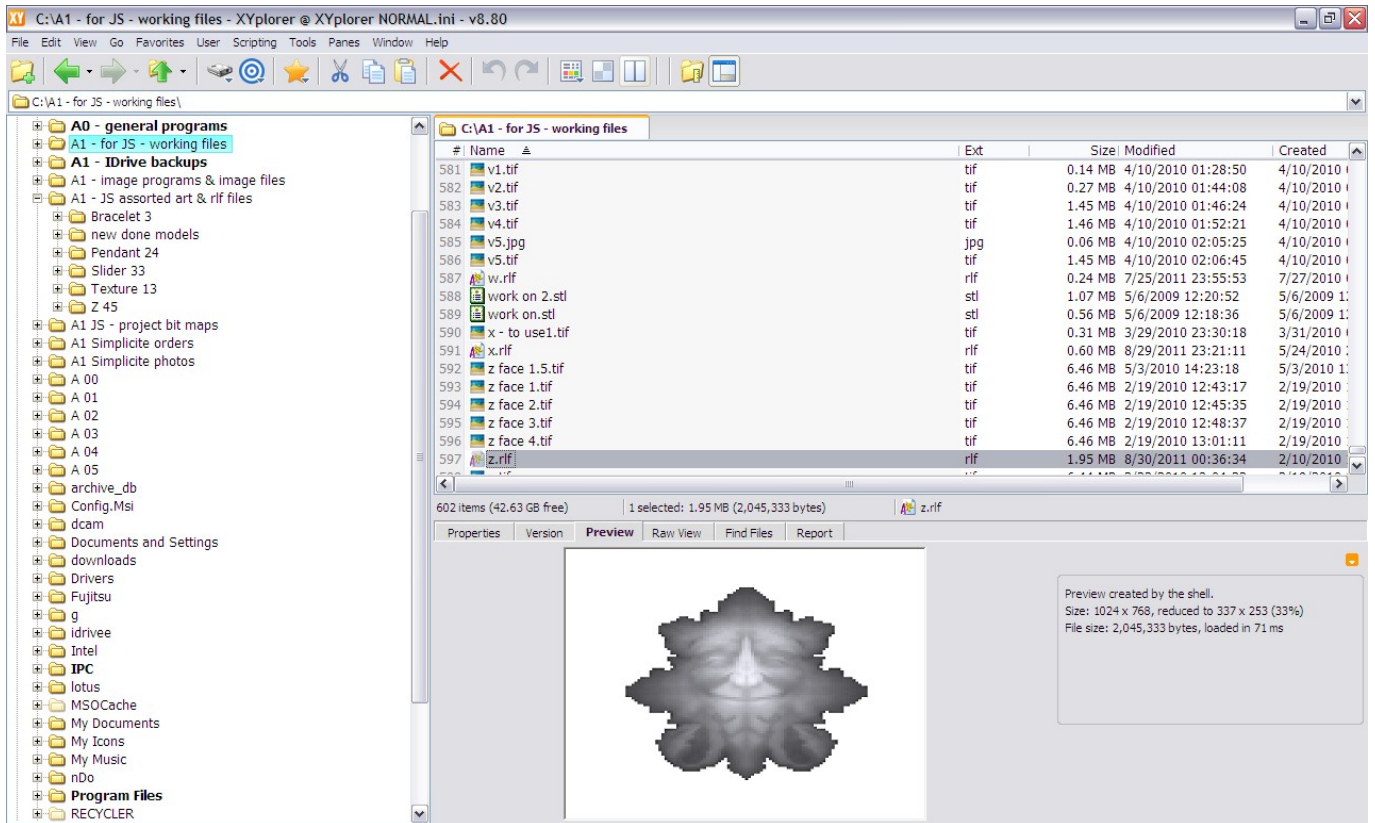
C:\A1 - for JS - working files - XYplorer @ XYplorer NORMAL.ini - v8.80

File Edit View Go Favorites User Scripting Tools Panes Window Help

C:\A1 - for JS - working files\

A0 - general programs
A1 - for JS - working files
A1 - IDrive backups
A1 - image programs & image files
A1 - JS assorted art & rlf files
Bracelet 3
new done models
Pendant 24
Slider 33
Texture 13
Z 45
A1 JS - project bit maps
A1 Simplicite orders
A1 Simplicite photos
A 00
A 01
A 02
A 03
A 04
A 05
archive_db
Config.Msi
dcam
Documents and Settings
downloads
Drivers
Fujitsu
g
idrivee
Intel
IPC
lotus
MSOCache
My Documents
My Icons
My Music
nDo
Program Files
RECYCLER

C:\A1 - for JS - working files

| # | Name | Ext | Size | Modified | Created |
|---|---|---|---|---|---|
| 581 | v1.tif | tif | 0.14 MB | 4/10/2010 01:28:50 | 4/10/2010 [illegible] |
| 582 | v2.tif | tif | 0.27 MB | 4/10/2010 01:44:08 | 4/10/2010 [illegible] |
| 583 | v3.tif | tif | 1.45 MB | 4/10/2010 01:46:24 | 4/10/2010 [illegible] |
| 584 | v4.tif | tif | 1.46 MB | 4/10/2010 01:52:21 | 4/10/2010 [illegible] |
| 585 | v5.jpg | jpg | 0.06 MB | 4/10/2010 02:05:25 | 4/10/2010 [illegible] |
| 586 | v5.tif | tif | 1.45 MB | 4/10/2010 02:06:45 | 4/10/2010 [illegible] |
| 587 | w.rlf | rlf | 0.24 MB | 7/25/2011 23:55:53 | 7/27/2010 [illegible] |
| 588 | work on 2.stl | stl | 1.07 MB | 5/6/2009 12:20:52 | 5/6/2009 1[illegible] |
| 589 | work on.stl | stl | 0.56 MB | 5/6/2009 12:18:36 | 5/6/2009 1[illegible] |
| 590 | x - to use1.tif | tif | 0.31 MB | 3/29/2010 23:30:18 | 3/31/2010 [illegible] |
| 591 | x.rlf | rlf | 0.60 MB | 8/29/2011 23:21:11 | 5/24/2010 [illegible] |
| 592 | z face 1.5.tif | tif | 6.46 MB | 5/3/2010 14:23:18 | 5/3/2010 1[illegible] |
| 593 | z face 1.tif | tif | 6.46 MB | 2/19/2010 12:43:17 | 2/19/2010 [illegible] |
| 594 | z face 2.tif | tif | 6.46 MB | 2/19/2010 12:45:35 | 2/19/2010 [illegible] |
| 595 | z face 3.tif | tif | 6.46 MB | 2/19/2010 12:48:37 | 2/19/2010 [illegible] |
| 596 | z face 4.tif | tif | 6.46 MB | 2/19/2010 13:01:11 | 2/19/2010 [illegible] |
| 597 | z.rlf | rlf | 1.95 MB | 8/30/2011 00:36:34 | 2/10/2010 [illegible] |

602 items (42.63 GB free) | 1 selected: 1.95 MB (2,045,333 bytes) | z.rlf

Properties | Version | Preview | Raw View | Find Files | Report

Preview created by the shell.
Size: 1024 x 768, reduced to 337 x 253 (33%)
File size: 2,045,333 bytes, loaded in 71 ms